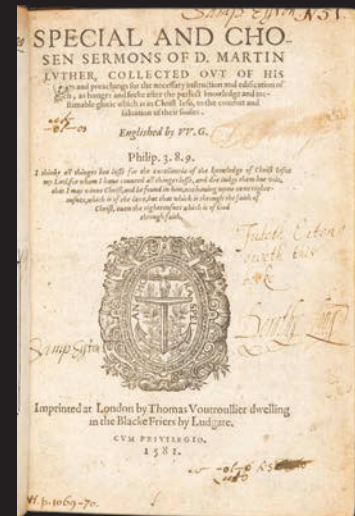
Samps Eyton N31.

SPECIAL AND CHOSEN SERMONS OF D. MARTIN LVTHER, COLLECTED OVT OF HIS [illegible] and preachings for the necessary instruction and edification of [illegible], as hunger and seeke after the perfect knowledge and inestimable glorie which is in Christ Iesu, to the comfort and saluation of their soules.

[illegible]

Englished by W. G.

Philip. 3. 8. 9.

I thinke all things but losse for the excellencie of the knowledge of Christ Iesus my Lord,for whom I haue counted all things losse, and doe iudge them but vile, that I may winne Christ, and be found in him,not hauing mine own righteousnesse, which is of the law,but that which is through the faith of Christ, euen the righteousnes which is of God through faith.

Judeth Eyton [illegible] this booke

Samps Eyton

Smythe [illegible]

Imprinted at London by Thomas Vautroullier dwelling in the Blacke Friers by Ludgate.

CVM PRIVILEGIO.

1581.

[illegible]

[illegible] p. 1069-70.